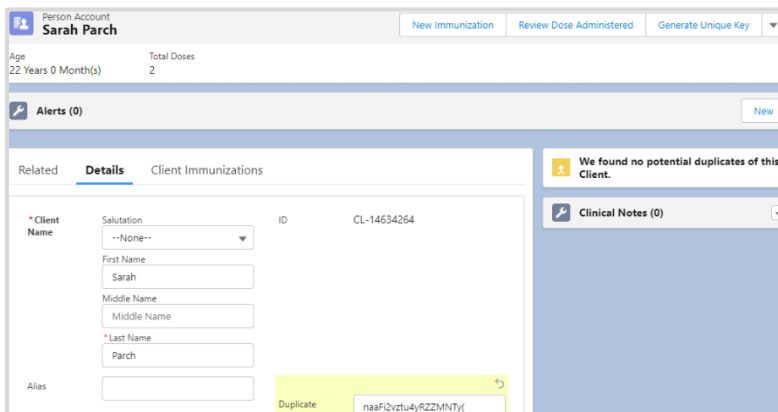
Person Account
Sarah Parch

New Immunization | Review Dose Administered | Generate Unique Key

Age
22 Years 0 Month(s)

Total Doses
2

Alerts (0)

New

Related | Details | Client Immunizations

We found no potential duplicates of this Client.

Clinical Notes (0)

* Client Name

Salutation
--None--

First Name
Sarah

Middle Name
Middle Name

* Last Name
Parch

ID
CL-14634264

Alias

Duplicate
naaFi2vztu4yRZZMNTy(